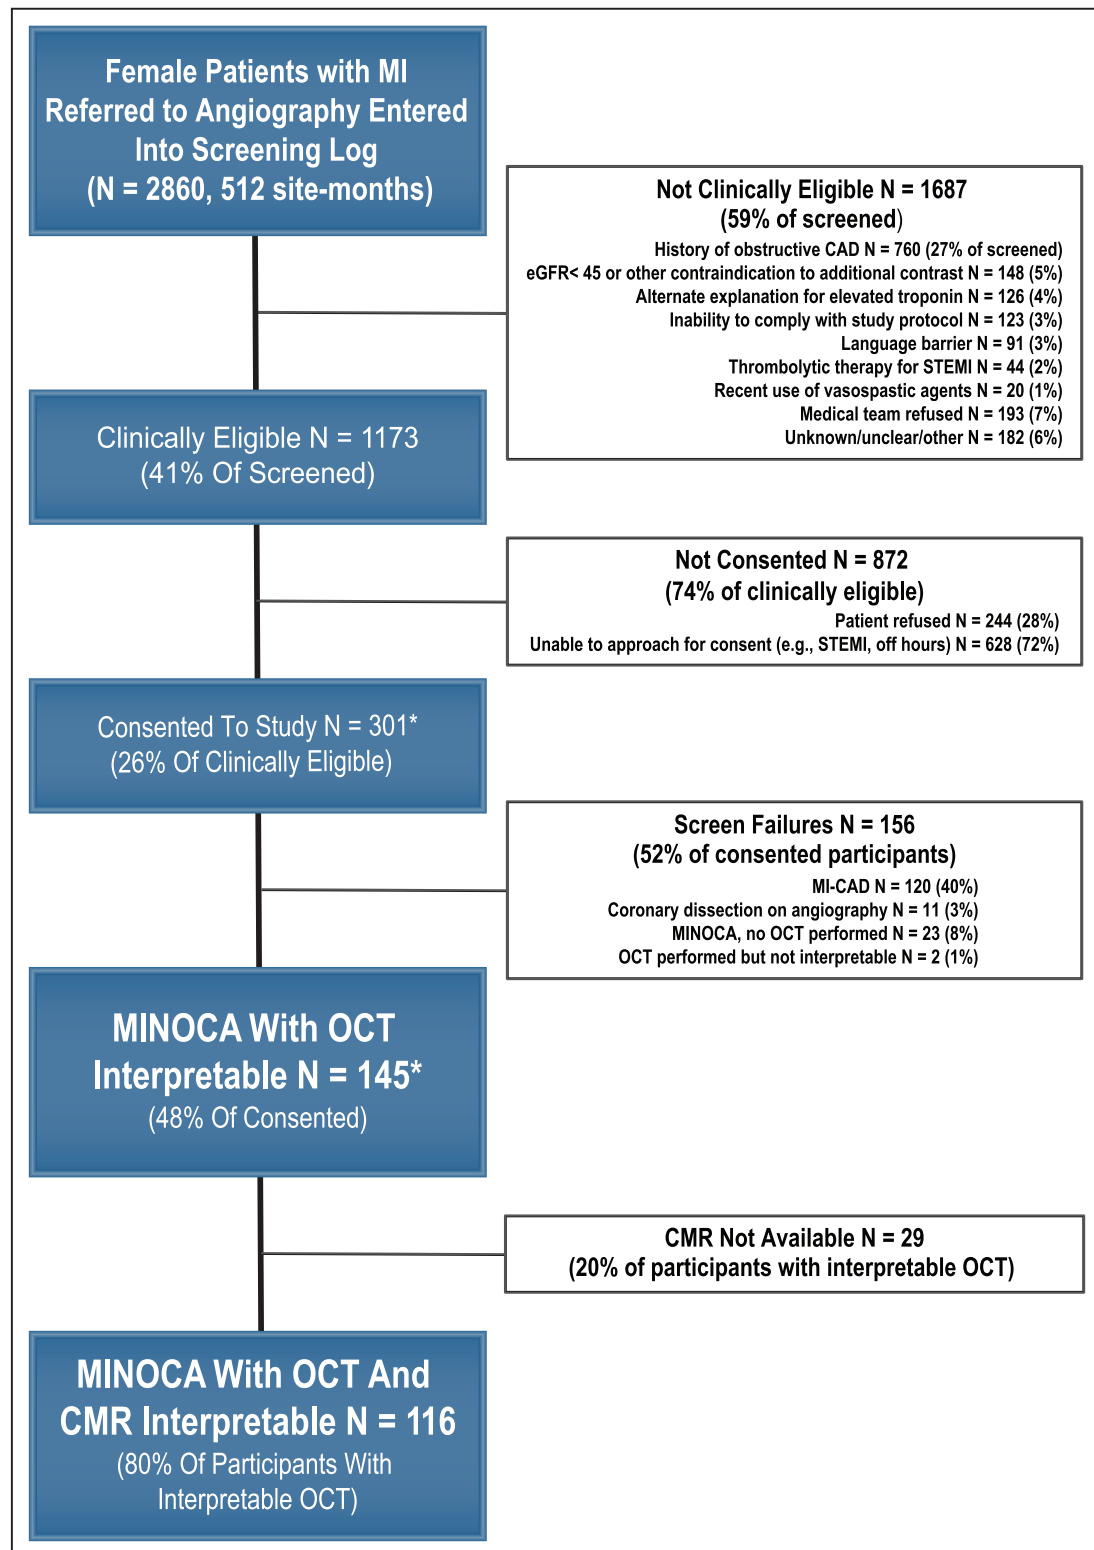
Female Patients with MI Referred to Angiography Entered Into Screening Log
(N = 2860, 512 site-months)

Not Clinically Eligible N = 1687
(59% of screened)
History of obstructive CAD N = 760 (27% of screened)
eGFR< 45 or other contraindication to additional contrast N = 148 (5%)
Alternate explanation for elevated troponin N = 126 (4%)
Inability to comply with study protocol N = 123 (3%)
Language barrier N = 91 (3%)
Thrombolytic therapy for STEMI N = 44 (2%)
Recent use of vasospastic agents N = 20 (1%)
Medical team refused N = 193 (7%)
Unknown/unclear/other N = 182 (6%)

Clinically Eligible N = 1173
(41% Of Screened)

Not Consented N = 872
(74% of clinically eligible)
Patient refused N = 244 (28%)
Unable to approach for consent (e.g., STEMI, off hours) N = 628 (72%)

Consented To Study N = 301*
(26% Of Clinically Eligible)

Screen Failures N = 156
(52% of consented participants)
MI-CAD N = 120 (40%)
Coronary dissection on angiography N = 11 (3%)
MINOCA, no OCT performed N = 23 (8%)
OCT performed but not interpretable N = 2 (1%)

MINOCA With OCT Interpretable N = 145*
(48% Of Consented)

CMR Not Available N = 29
(20% of participants with interpretable OCT)

MINOCA With OCT And CMR Interpretable N = 116
(80% Of Participants With Interpretable OCT)